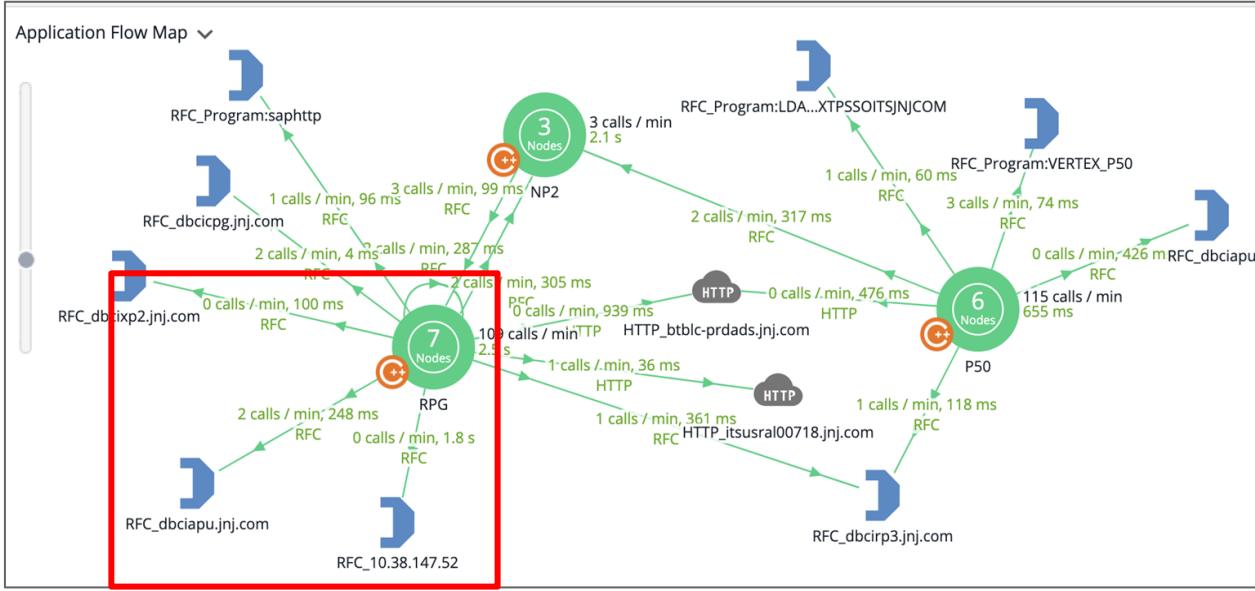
Application Flow Map

RFC_Program:saphttp

RFC_dbcicpg.jnj.com

RFC_dbcixp2.jnj.com

1 calls / min, 96 ms
RFC

2 calls / min, 4 ms
RFC

0 calls / min, 100 ms
RFC

3
Nodes
NP2
3 calls / min
2.1 s

3 calls / min, 99 ms
RFC

2 calls / min, 287 ms
RFC

2 calls / min, 305 ms
RFC

7
Nodes
RPG
109 calls / min
2.5 s

0 calls / min, 939 ms
HTTP

1 calls / min, 36 ms
HTTP

1 calls / min, 361 ms
RFC

2 calls / min, 248 ms
RFC

0 calls / min, 1.8 s
RFC

RFC_dbciapu.jnj.com

RFC_10.38.147.52

HTTP
HTTP_btblc-prdads.jnj.com

HTTP
HTTP_itsusral00718.jnj.com

RFC_dbcirp3.jnj.com

RFC_Program:LDA...XTPSSOITSJNJCOM

RFC_Program:VERTEX_P50

RFC_dbciapu

2 calls / min, 317 ms
RFC

1 calls / min, 60 ms
RFC

3 calls / min, 74 ms
RFC

0 calls / min, 426 ms
RFC

0 calls / min, 476 ms
HTTP

6
Nodes
P50
115 calls / min
655 ms

1 calls / min, 118 ms
RFC